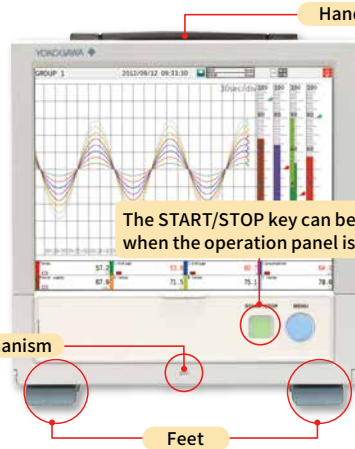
Hand

YOKOGAWA ◆

GROUP 1

2012/09/12 09:33:30

30sec/div

100

100

100

The START/STOP key can be
when the operation panel is

57.2

53.8

60

64

67.9

71.5

75.1

78.6

START/STOP

MENU

anism

Feet